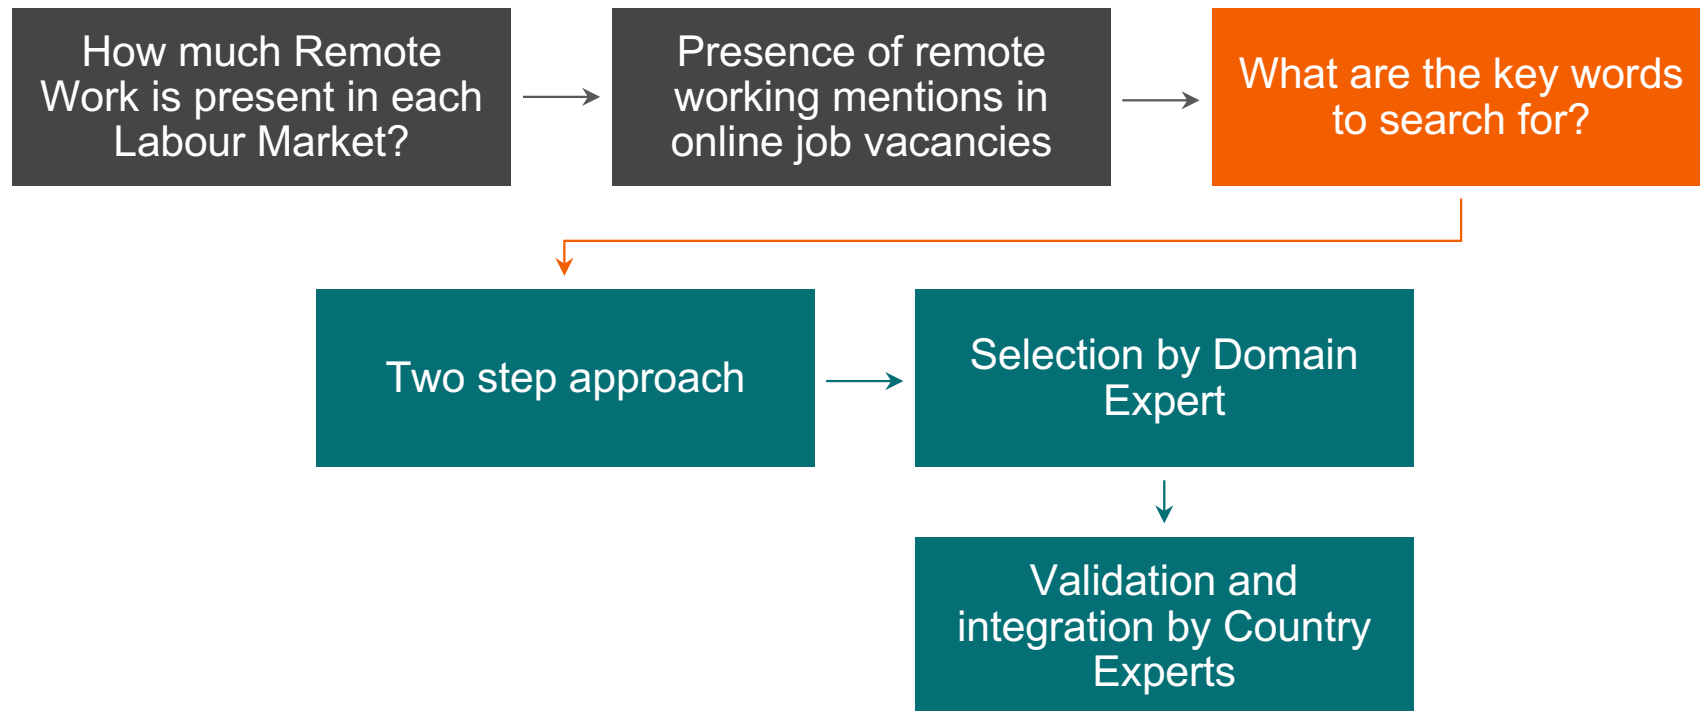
How much Remote Work is present in each Labour Market?

Presence of remote working mentions in online job vacancies

What are the key words to search for?

Two step approach

Selection by Domain Expert

Validation and integration by Country Experts